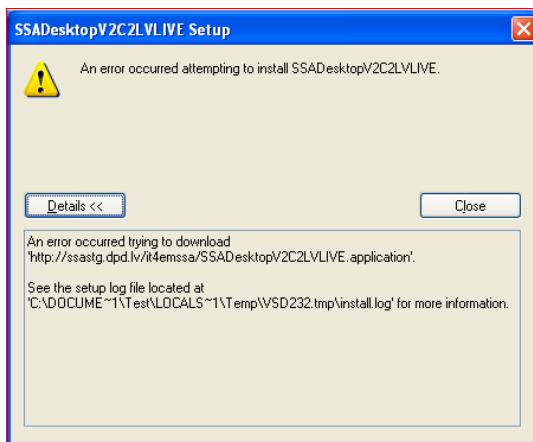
SSADesktopV2C2LVLIVE Setup

An error occurred attempting to install SSADesktopV2C2LVLIVE.

Details <<

Close

An error occurred trying to download 'http://ssastg.dpd.lv/it4emssa/SSADesktopV2C2LVLIVE.application'.

See the setup log file located at 'C:\DOCUME~1\Test\LOCALS~1\Temp\VSD232.tmp\install.log' for more information.